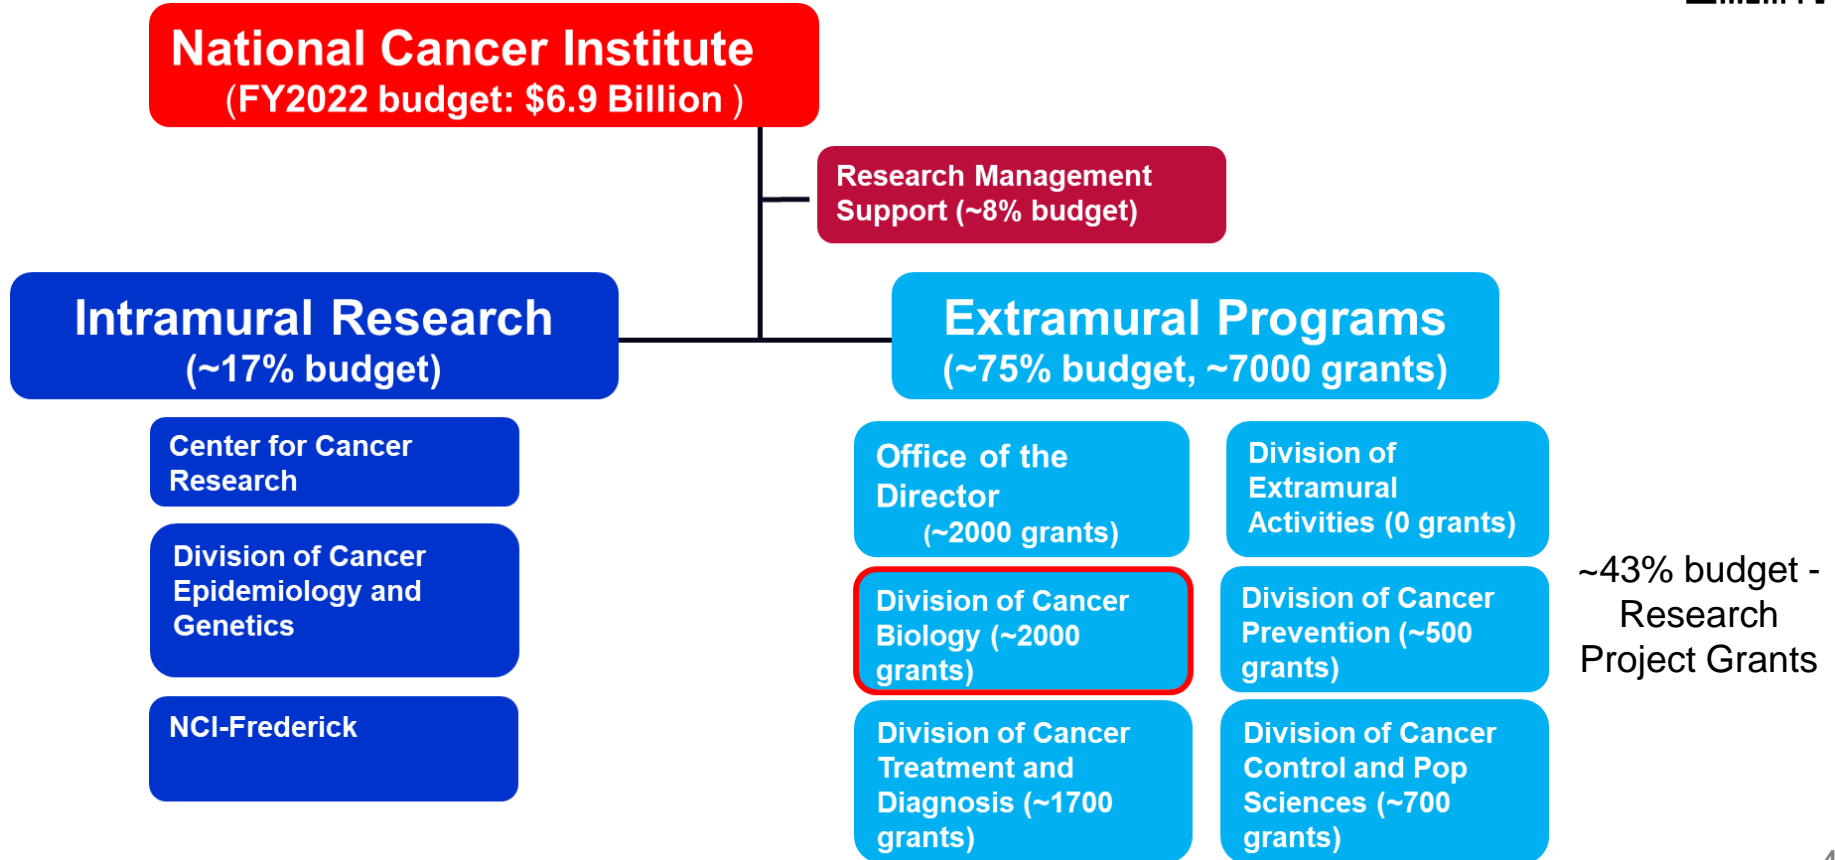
National Cancer Institute
(FY2022 budget: \$6.9 Billion )

Research Management Support (~8% budget)

Intramural Research
(~17% budget)

Extramural Programs
(~75% budget, ~7000 grants)

Center for Cancer Research

Division of Cancer Epidemiology and Genetics

NCI-Frederick

Office of the Director
(~2000 grants)

Division of Extramural Activities (0 grants)

Division of Cancer Biology (~2000 grants)

Division of Cancer Prevention (~500 grants)

~43% budget - Research Project Grants

Division of Cancer Treatment and Diagnosis (~1700 grants)

Division of Cancer Control and Pop Sciences (~700 grants)